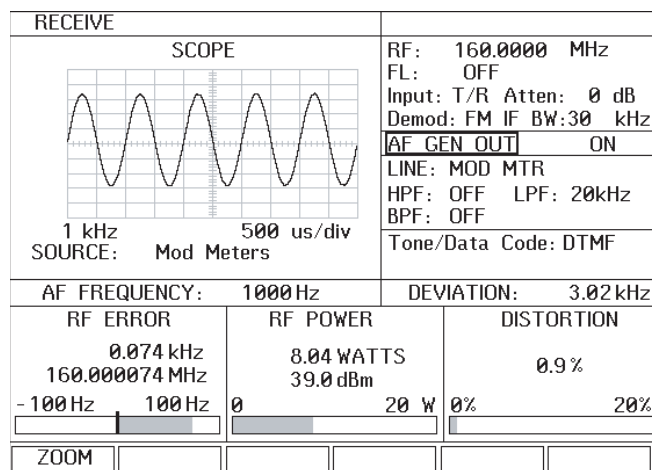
RECEIVE

SCOPE

1 kHz 500 us/div
SOURCE: Mod Meters

RF: 160.0000 MHz
FL: OFF
Input: T/R Atten: 0 dB
Demod: FM IF BW:30 kHz
AF GEN OUT ON
LINE: MOD MTR
HPF: OFF LPF: 20kHz
BPF: OFF
Tone/Data Code: DTMF

AF FREQUENCY: 1000 Hz
DEVIATION: 3.02 kHz

RF ERROR
0.074 kHz
160.000074 MHz
-100 Hz 100 Hz

RF POWER
8.04 WATTS
39.0 dBm
0 20 W

DISTORTION
0.9 %
0% 20%

ZOOM